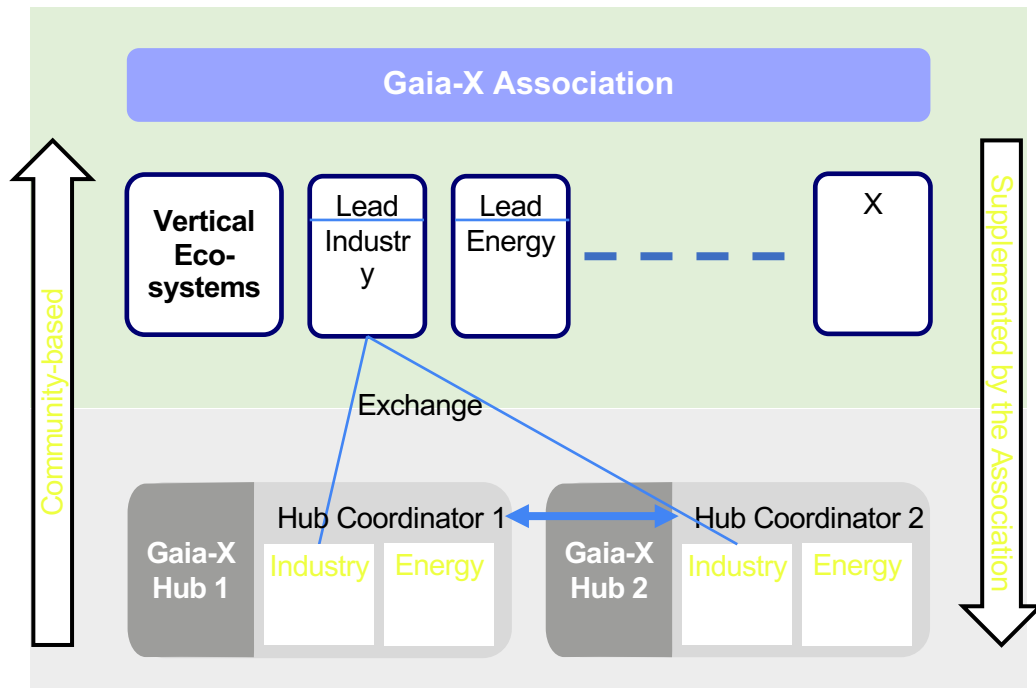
Gaia-X Association

Community-based

Vertical Ecosystems

Lead Industry

Lead Energy

X

Supplemented by the Association

Exchange

Gaia-X Hub 1

Hub Coordinator 1

Industry

Energy

Gaia-X Hub 2

Hub Coordinator 2

Industry

Energy